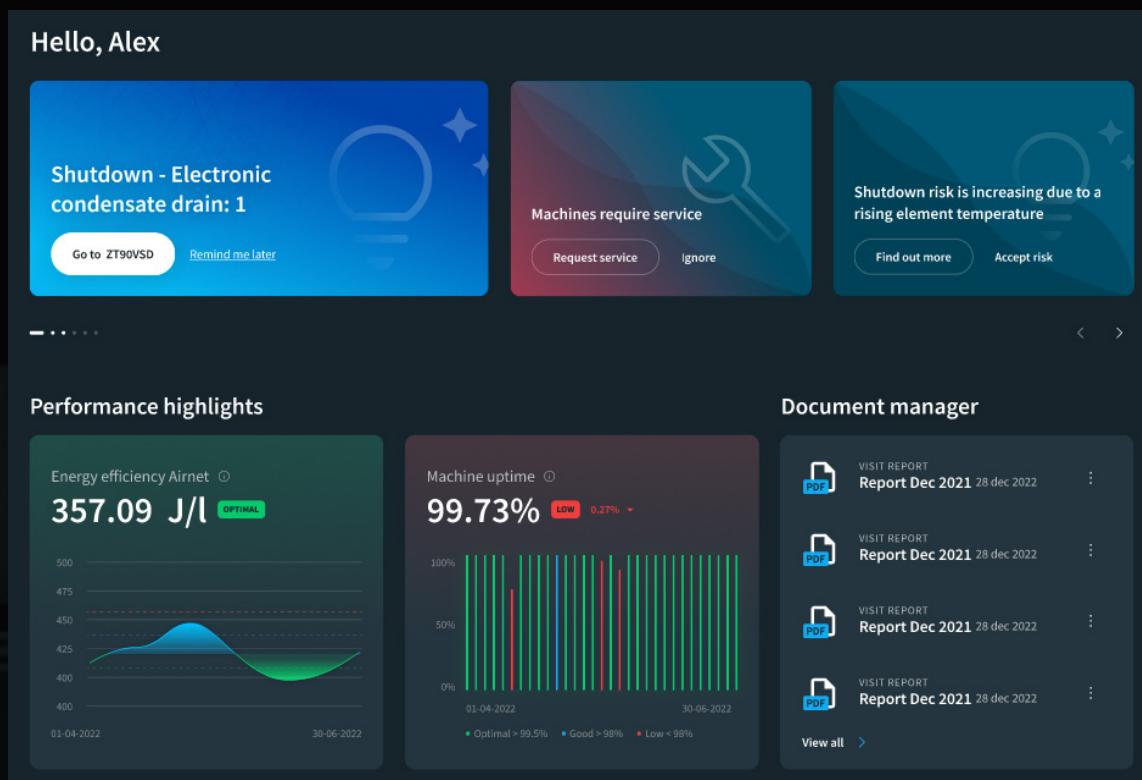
Hello, Alex

Shutdown - Electronic condensate drain: 1

Go to ZT90VSD

Remind me later

Machines require service

Request service

Ignore

Shutdown risk is increasing due to a rising element temperature

Find out more

Accept risk

Performance highlights

Energy efficiency Airnet ⓘ

357.09 J/l OPTIMAL

500
475
450
425
400
400

01-04-2022 30-06-2022

Machine uptime ⓘ

99.73% LOW 0.27%

100%
50%
0%

01-04-2022 30-06-2022

• Optimal > 99.5% • Good > 98% • Low < 98%

Document manager

PDF VISIT REPORT Report Dec 2021 28 dec 2022

PDF VISIT REPORT Report Dec 2021 28 dec 2022

PDF VISIT REPORT Report Dec 2021 28 dec 2022

PDF VISIT REPORT Report Dec 2021 28 dec 2022

View all